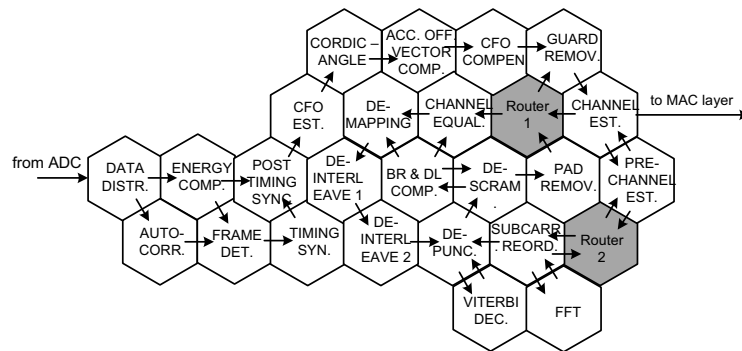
CORDIC – ANGLE

ACC. OFF VECTOR COMP.

CFO COMPEN

GUARD REMOV.

CFO EST.

DE-MAPPING

CHANNEL EQUAL.

Router 1

CHANNEL EST.

to MAC layer

from ADC

DATA DISTR.

ENERGY COMP.

POST TIMING SYNC

DE-INTERLEAVE 1

BR & DL COMP.

DE-SCRAM.

PAD REMOV.

PRE-CHANNEL EST.

AUTO-CORR.

FRAME DET.

TIMING SYN.

DE-INTERLEAVE 2

DE-PUNC.

SUBCARR. REORD.

Router 2

VITERBI DEC.

FFT